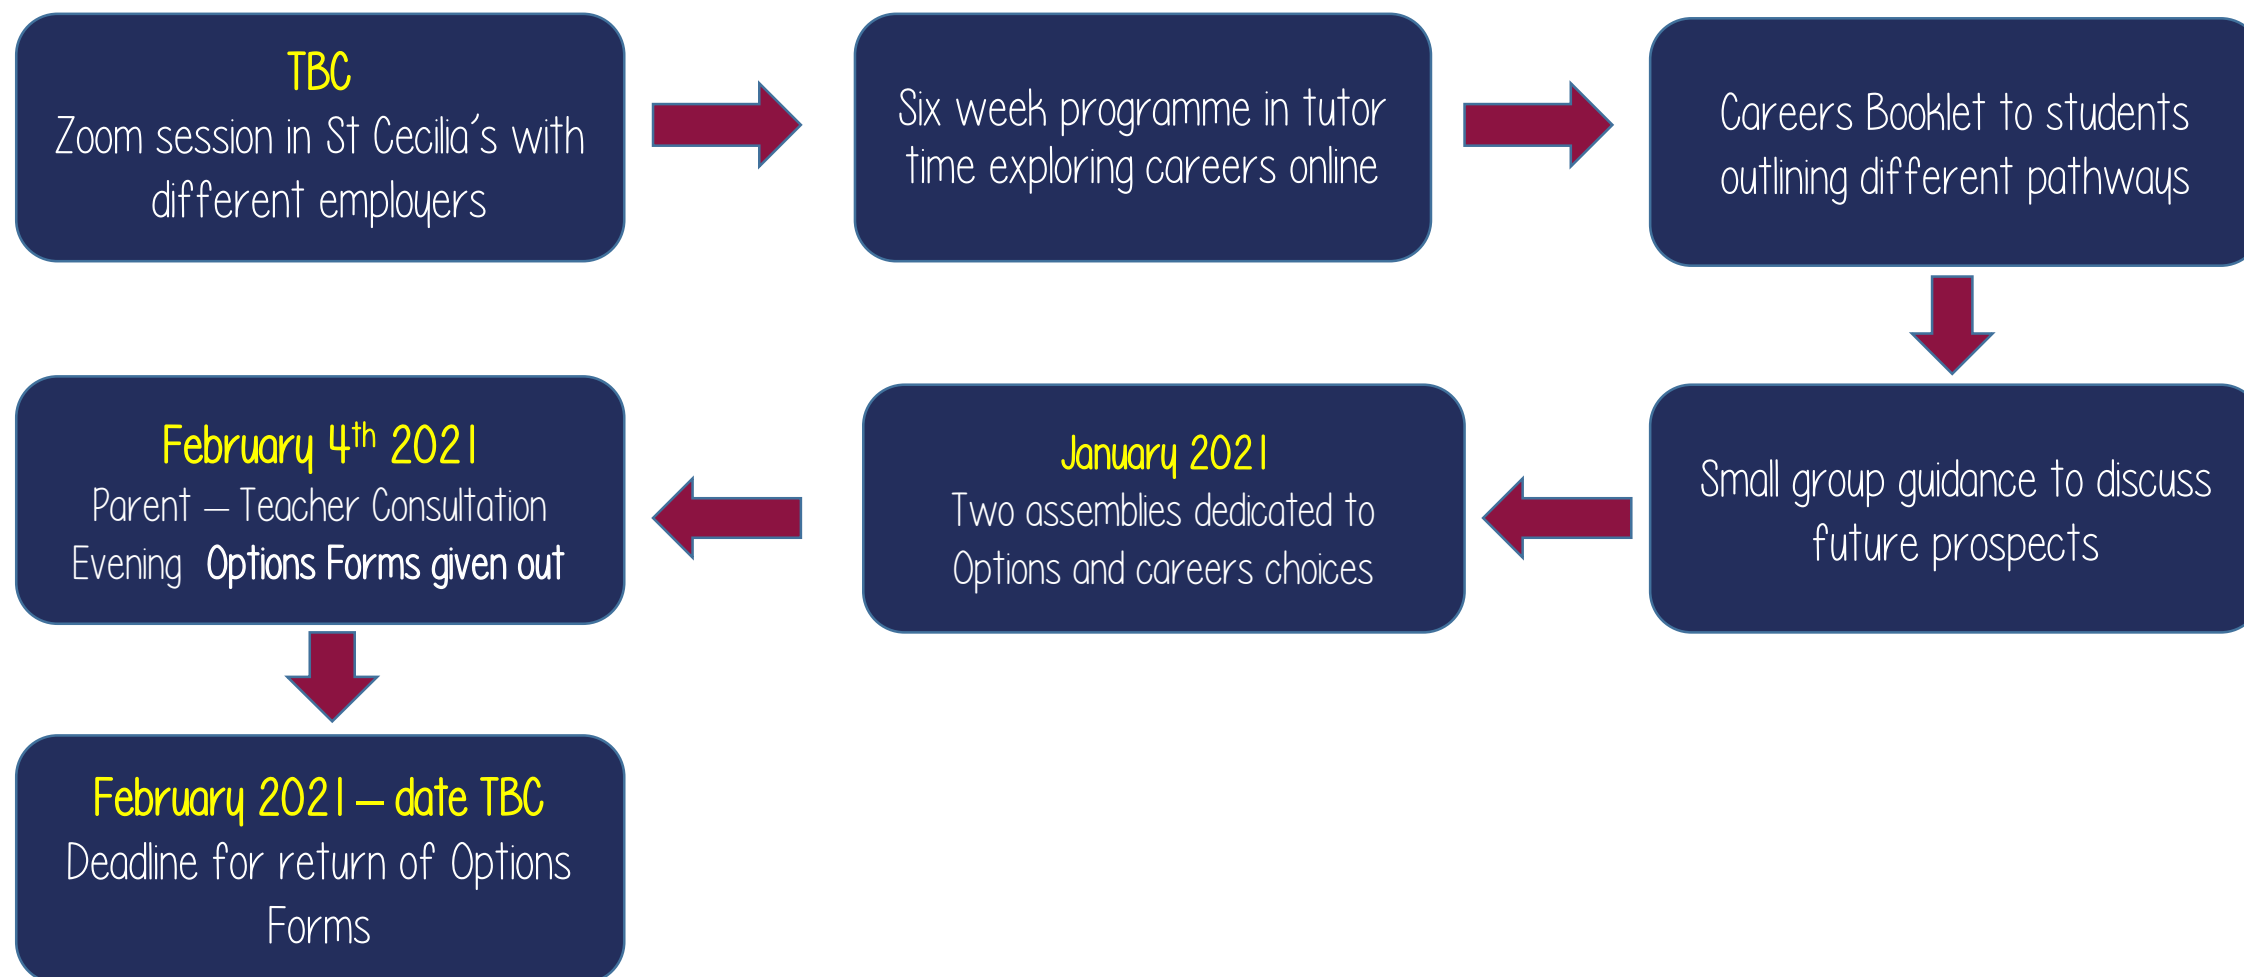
TBC
Zoom session in St Cecilia's with different employers

Six week programme in tutor time exploring careers online

Careers Booklet to students outlining different pathways

Small group guidance to discuss future prospects

January 2021
Two assemblies dedicated to Options and careers choices

February 4$^{th}$ 2021
Parent – Teacher Consultation Evening Options Forms given out

February 2021 – date TBC
Deadline for return of Options Forms